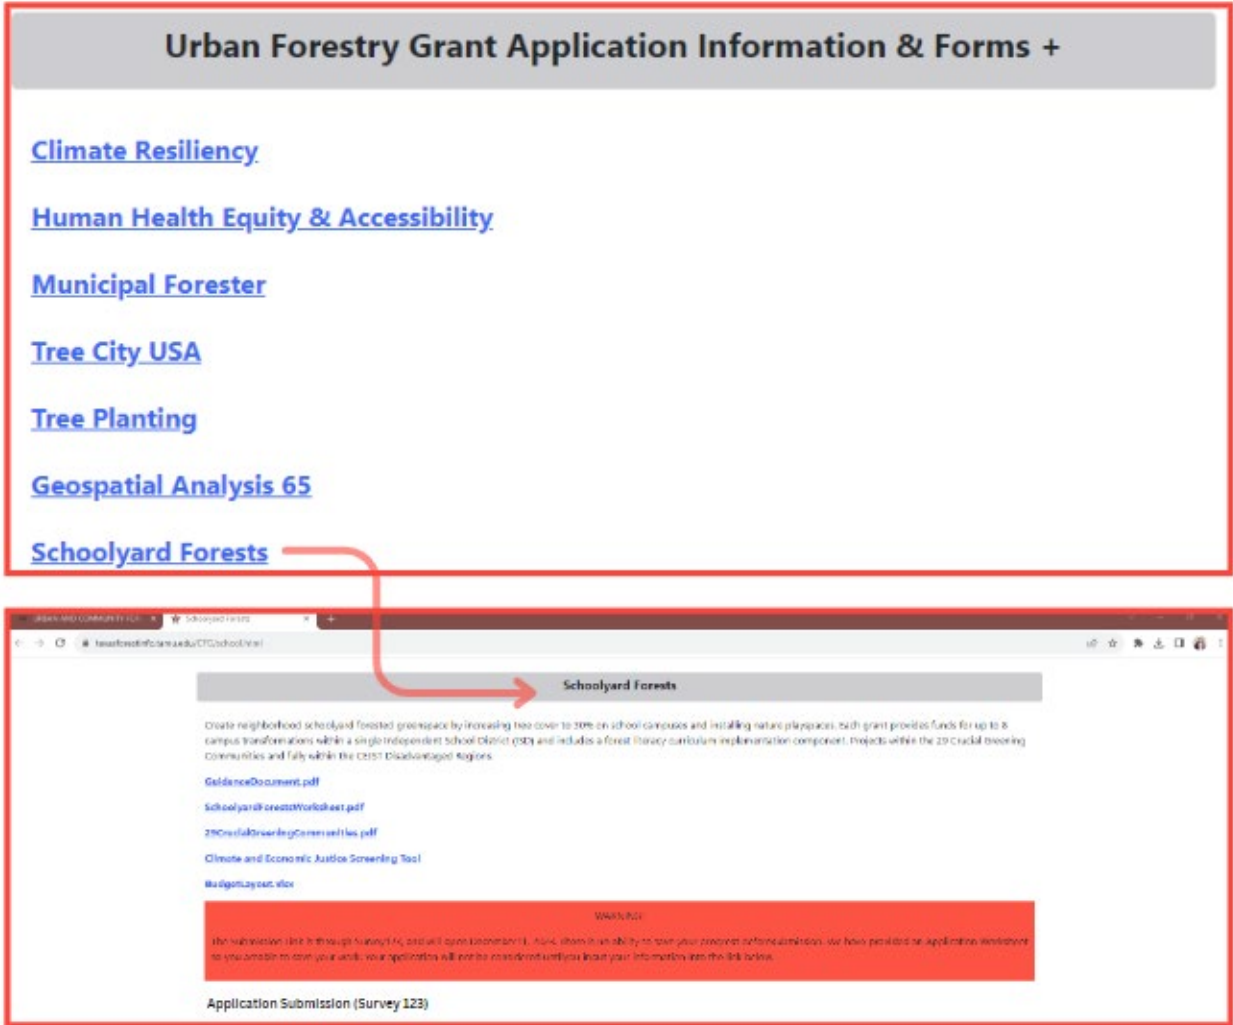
Urban Forestry Grant Application Information & Forms +

Climate Resiliency

Human Health Equity & Accessibility

Municipal Forester

Tree City USA

Tree Planting

Geospatial Analysis 65

Schoolyard Forests

URBAN AND COMMUNITY FOR × Schoolyard Forests ×

texasforestinfo.tamu.edu/CTG/school.html

Schoolyard Forests

Create neighborhood schoolyard forested greenspace by increasing tree cover to 30% on school campuses and installing nature playspaces. Each grant provides funds for up to 8 campus transformations within a single Independent School District (ISD) and includes a forest literacy curriculum implementation component. Projects within the 29 Crucial Greening Communities and fully within the CEJST Disadvantaged Regions.

GuidanceDocument.pdf

SchoolyardForestsWorksheet.pdf

29CrucialGreeningCommunities.pdf

Climate and Economic Justice Screening Tool

BudgetLayout.xlsx

WARNING

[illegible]

Application Submission (Survey 123)